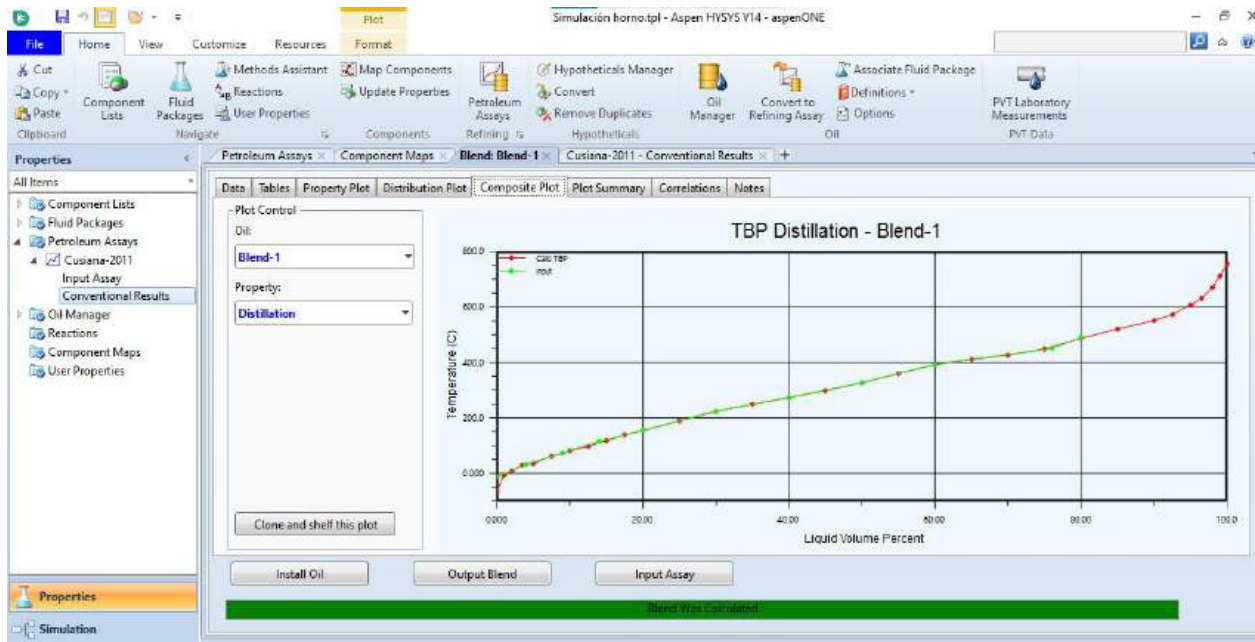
Plot

Simulación horno.tpl - Aspen HYSYS V14 - aspenONE

File Home View Customize Resources Format

Cut
Copy
Paste
Clipboard

Component Lists
Fluid Packages
Navigate

Methods Assistant
Reactions
User Properties

Map Components
Update Properties
Components

Petroleum Assays
Refining

Hypotheticals Manager
Convert
Remove Duplicates
Hypotheticals

Oil Manager
Convert to Refining Assay
Associate Fluid Package
Definitions
Options
Oil

PVT Laboratory Measurements
PVT Data

Properties

All Items

Component Lists
Fluid Packages
Petroleum Assays
Cusiana-2011
Input Assay
Conventional Results
Oil Manager
Reactions
Component Maps
User Properties

Petroleum Assays | Component Maps | Blend: Blend-1 | Cusiana-2011 - Conventional Results | +

Data | Tables | Property Plot | Distribution Plot | Composite Plot | Plot Summary | Correlations | Notes

Plot Control
Oil:
Blend-1
Property:
Distillation

Clone and shelf this plot

TBP Distillation - Blend-1

Calc TBP
Input

Temperature (C)

800.0
600.0
400.0
200.0
0.000

0.000 20.00 40.00 60.00 80.00 100.0

Liquid Volume Percent

Install Oil
Output Blend
Input Assay

Blend Was Calculated

Properties

Simulation